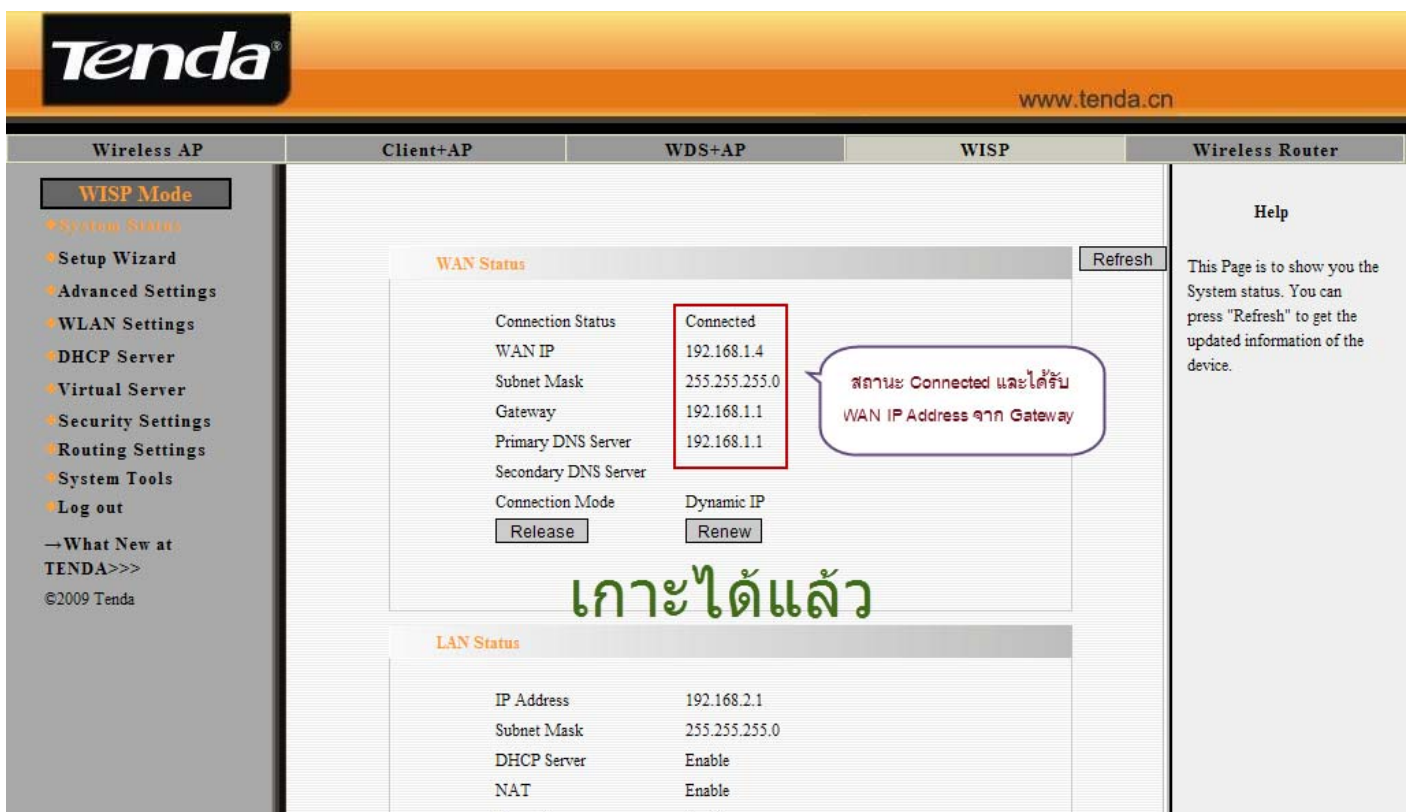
Tenda

www.tenda.cn

Wireless AP | Client+AP | WDS+AP | WISP | Wireless Router

WISP Mode
System Status
Setup Wizard
Advanced Settings
WLAN Settings
DHCP Server
Virtual Server
Security Settings
Routing Settings
System Tools
Log out
→What New at TENDA>>>
©2009 Tenda

WAN Status

Refresh

| | |
|---|---|
| Connection Status | Connected |
| WAN IP | 192.168.1.4 |
| Subnet Mask | 255.255.255.0 |
| Gateway | 192.168.1.1 |
| Primary DNS Server | 192.168.1.1 |
| Secondary DNS Server | |
| Connection Mode | Dynamic IP |

Release
Renew

สถานะ Connected และได้รับ WAN IP Address จาก Gateway

เกาะได้แล้ว

LAN Status

| | |
|---|---|
| IP Address | 192.168.2.1 |
| Subnet Mask | 255.255.255.0 |
| DHCP Server | Enable |
| NAT | Enable |

Help

This Page is to show you the System status. You can press "Refresh" to get the updated information of the device.